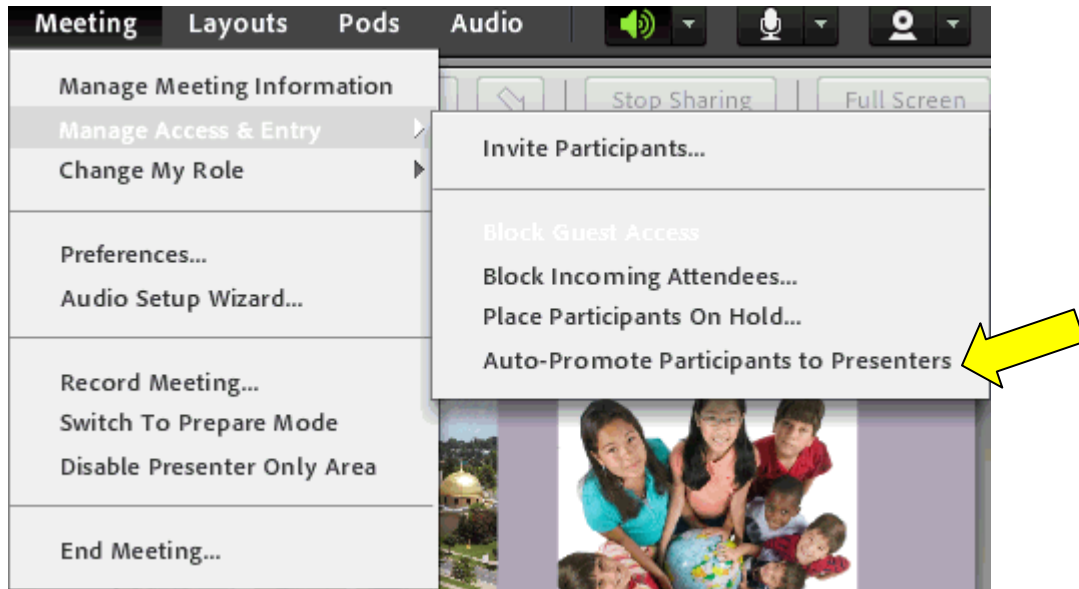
Meeting Layouts Pods Audio

Stop Sharing Full Screen

Manage Meeting Information
Manage Access & Entry
Change My Role

Preferences...
Audio Setup Wizard...

Record Meeting...
Switch To Prepare Mode
Disable Presenter Only Area

End Meeting...

Invite Participants...

Block Guest Access
Block Incoming Attendees...
Place Participants On Hold...
Auto-Promote Participants to Presenters